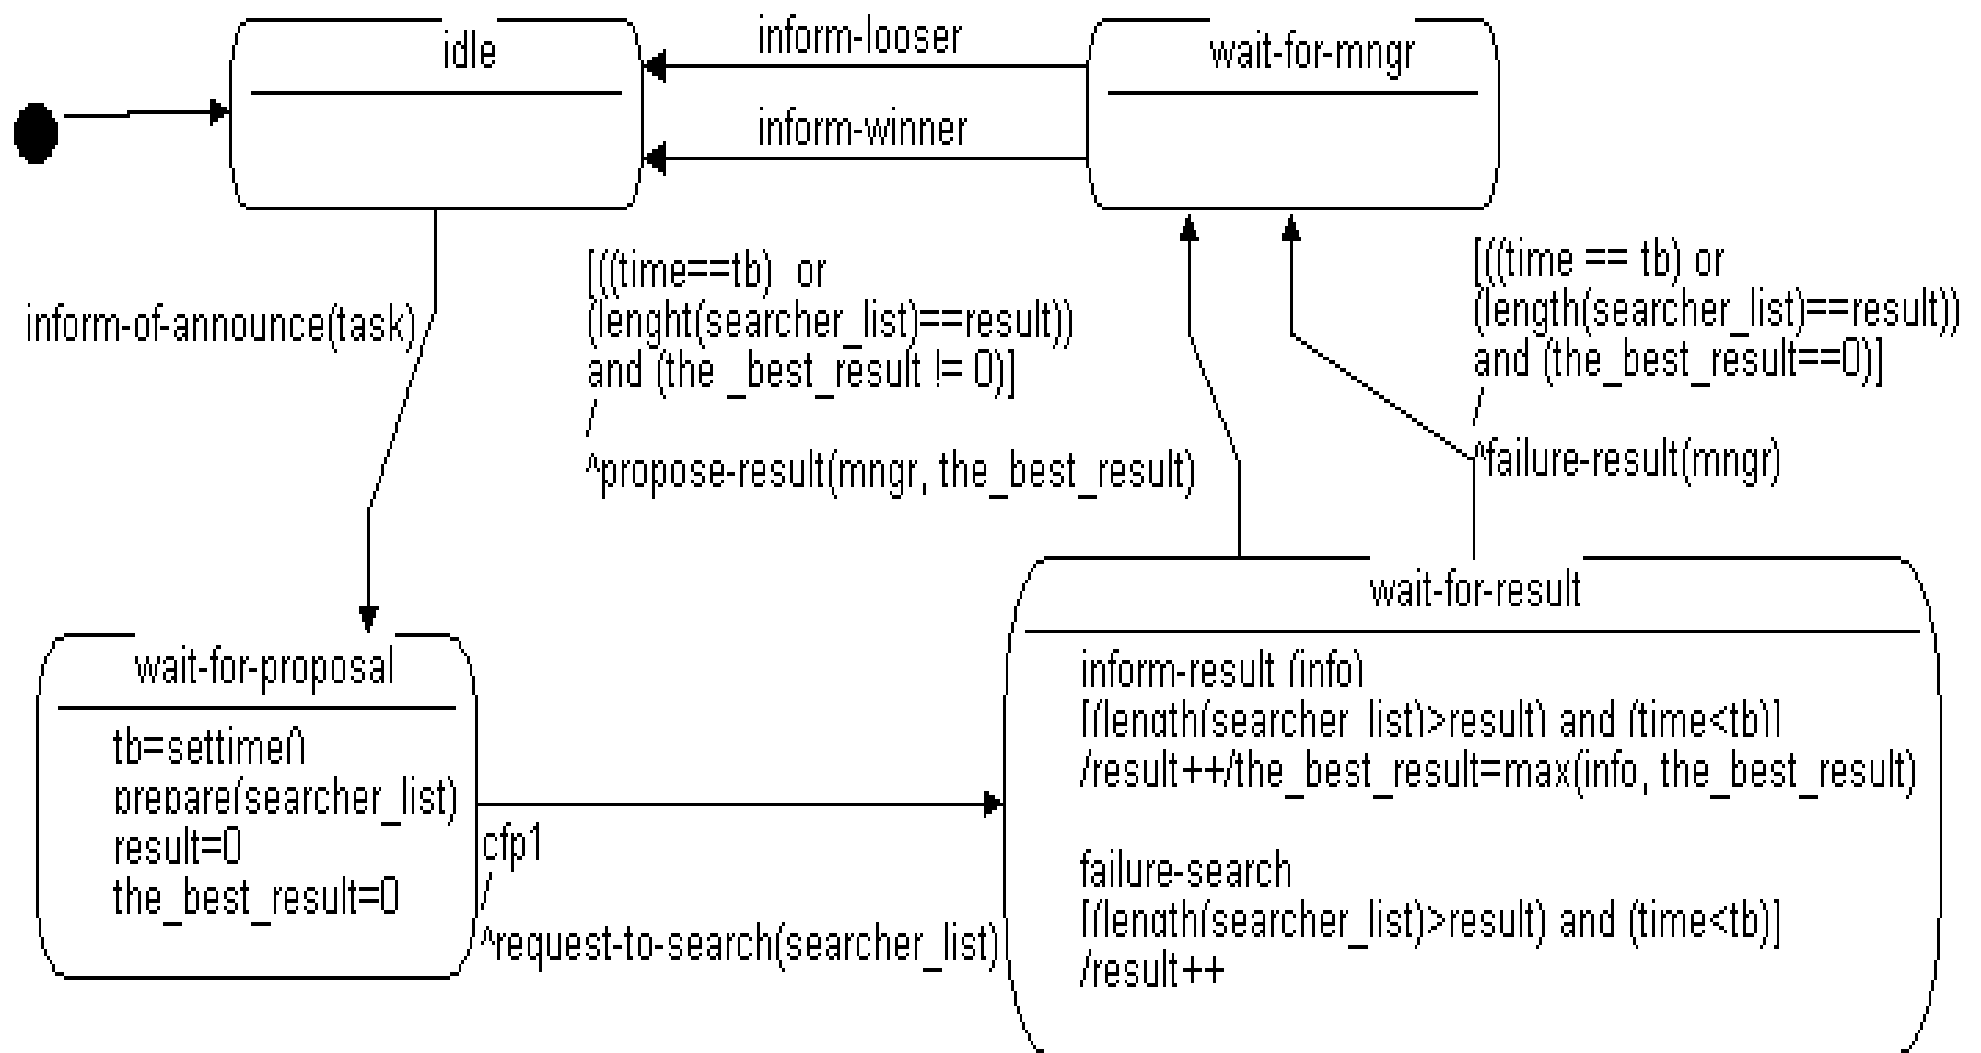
idle

inform-looser

wait-for-mngr

inform-winner

inform-of-announce(task)

[((time==tb) or (lenght(searcher_list)==result)) and (the _best_result != 0)] / ^propose-result(mngr, the_best_result)

[((time == tb) or (length(searcher_list)==result)) and (the_best_result==0)] / ^failure-result(mngr)

wait-for-result

inform-result (info)
[(length(searcher_list)>result) and (time<tb)]
/result++/the_best_result=max(info, the_best_result)

failure-search
[(length(searcher_list)>result) and (time<tb)]
/result++

wait-for-proposal

tb=settime()
prepare(searcher_list)
result=0
the_best_result=0

cfp1
/
^request-to-search(searcher_list)